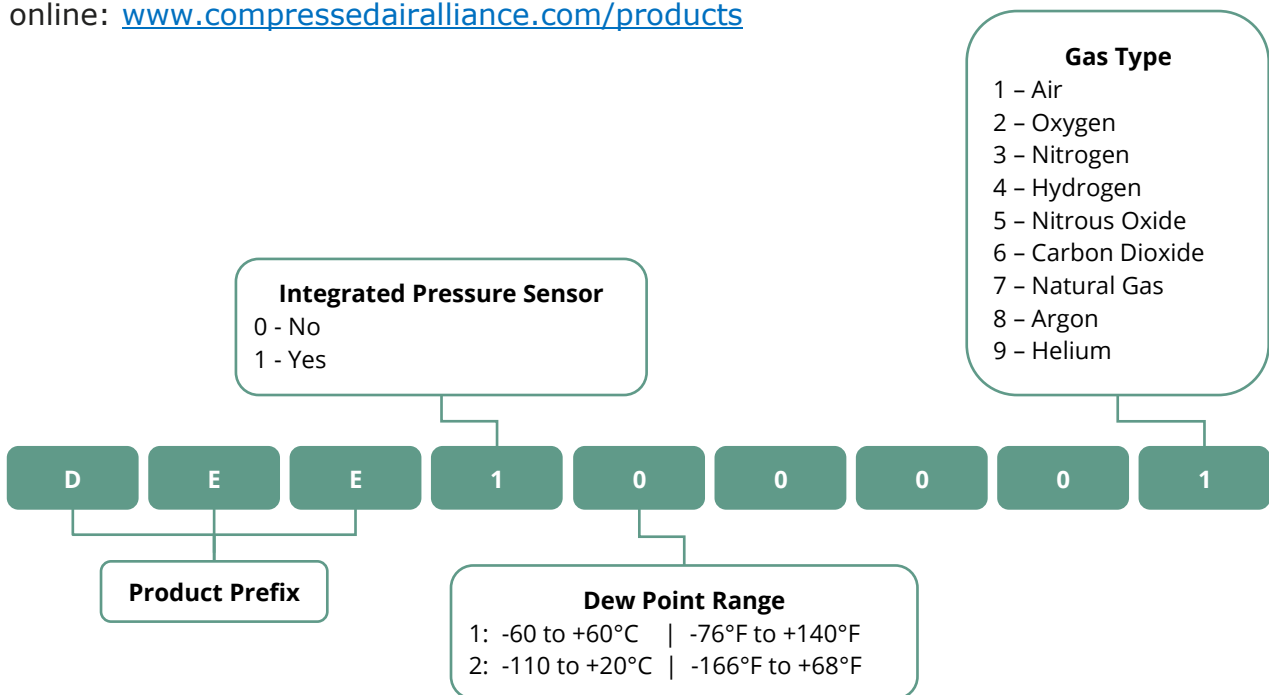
online: www.compressedairalliance.com/products

Gas Type
1 – Air
2 – Oxygen
3 – Nitrogen
4 – Hydrogen
5 – Nitrous Oxide
6 – Carbon Dioxide
7 – Natural Gas
8 – Argon
9 – Helium

Integrated Pressure Sensor
0 - No
1 - Yes

D E E 1 0 0 0 0 1

Product Prefix

Dew Point Range
1: -60 to +60°C | -76°F to +140°F
2: -110 to +20°C | -166°F to +68°F